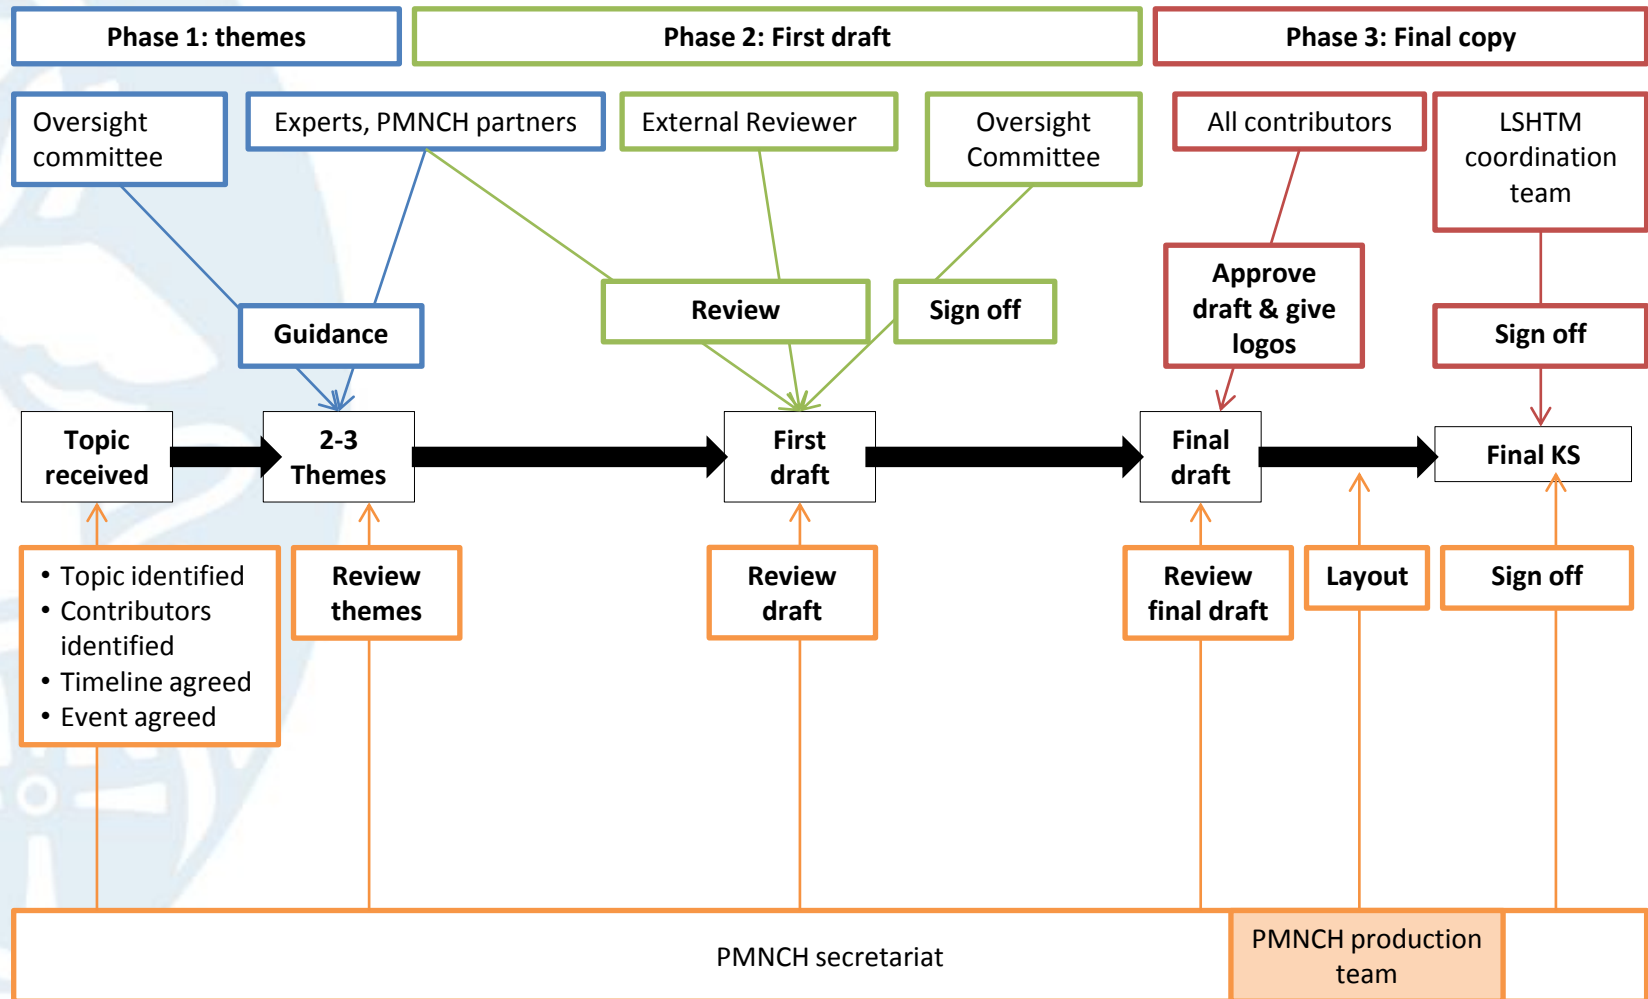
Phase 1: themes
Phase 2: First draft
Phase 3: Final copy

Oversight committee
Experts, PMNCH partners
External Reviewer
Oversight Committee
All contributors
LSHTM coordination team

Guidance
Review
Sign off
Approve draft & give logos
Sign off

Topic received
2-3 Themes
First draft
Final draft
Final KS

• Topic identified
• Contributors identified
• Timeline agreed
• Event agreed

Review themes
Review draft
Review final draft
Layout
Sign off

PMNCH secretariat
PMNCH production team